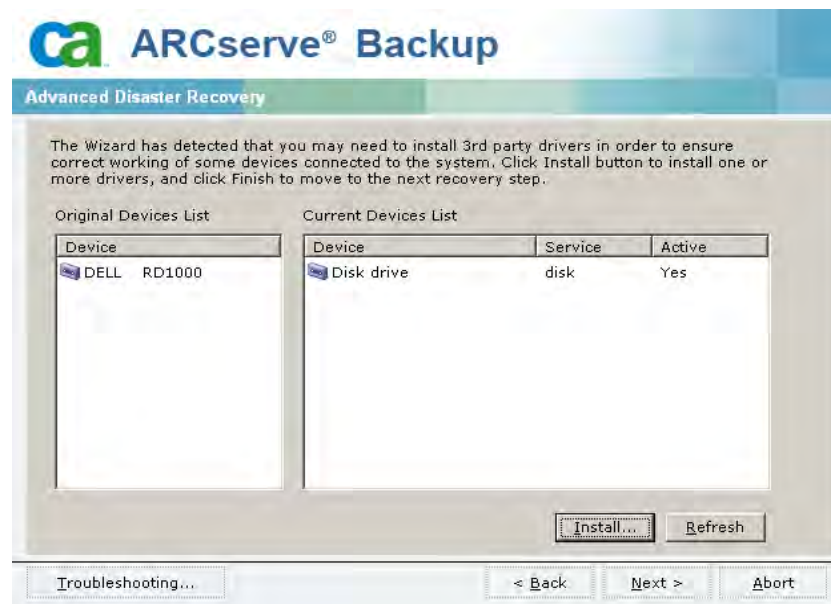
ca ARCserve® Backup

Advanced Disaster Recovery

The Wizard has detected that you may need to install 3rd party drivers in order to ensure correct working of some devices connected to the system. Click Install button to install one or more drivers, and click Finish to move to the next recovery step.

Original Devices List

| Device |
|---|
| DELL RD1000 |

Current Devices List

| Device | Service | Active |
|---|---|---|
| Disk drive | disk | Yes |

Install... Refresh

Troubleshooting... < Back Next > Abort